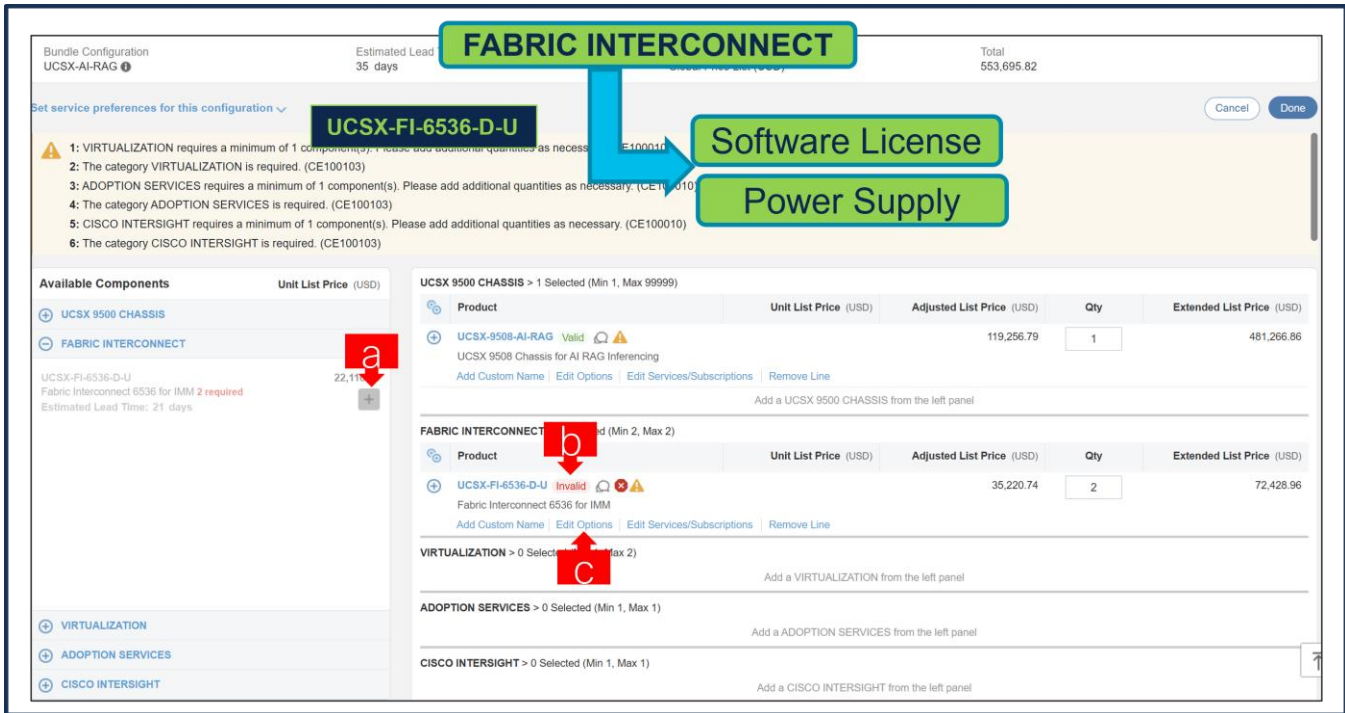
Bundle Configuration
UCSX-AI-RAG

Estimated Lead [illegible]
35 days

FABRIC INTERCONNECT

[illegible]

Total
553,695.82

Set service preferences for this configuration

Cancel Done

UCSX-FI-6536-D-U

Software License

Power Supply

1: VIRTUALIZATION requires a minimum of 1 component(s). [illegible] (CE10001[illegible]
2: The category VIRTUALIZATION is required. (CE100103)
3: ADOPTION SERVICES requires a minimum of 1 component(s). Please add additional quantities as necessary. (CE1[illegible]010)
4: The category ADOPTION SERVICES is required. (CE100103)
5: CISCO INTERSIGHT requires a minimum of 1 component(s). Please add additional quantities as necessary. (CE100010)
6: The category CISCO INTERSIGHT is required. (CE100103)

Available Components

Unit List Price (USD)

UCSX 9500 CHASSIS

FABRIC INTERCONNECT

a

UCSX-FI-6536-D-U
Fabric Interconnect 6536 for IMM 2 required
Estimated Lead Time: 21 days

22,1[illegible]

VIRTUALIZATION

ADOPTION SERVICES

CISCO INTERSIGHT

UCSX 9500 CHASSIS > 1 Selected (Min 1, Max 99999)

| Product | Unit List Price (USD) | Adjusted List Price (USD) | Qty | Extended List Price (USD) |
|---|---|---|---|---|
| UCSX-9508-AI-RAG Valid<br>UCSX 9508 Chassis for AI RAG Inferencing | | 119,256.79 | 1 | 481,266.86 |

Add Custom Name | Edit Options | Edit Services/Subscriptions | Remove Line

Add a UCSX 9500 CHASSIS from the left panel

FABRIC INTERCONNECT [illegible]d (Min 2, Max 2)

b

| Product | Unit List Price (USD) | Adjusted List Price (USD) | Qty | Extended List Price (USD) |
|---|---|---|---|---|
| UCSX-FI-6536-D-U Invalid<br>Fabric Interconnect 6536 for IMM | | 35,220.74 | 2 | 72,428.96 |

Add Custom Name | Edit Options | Edit Services/Subscriptions | Remove Line

VIRTUALIZATION > 0 Select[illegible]ax 2)

c

Add a VIRTUALIZATION from the left panel

ADOPTION SERVICES > 0 Selected (Min 1, Max 1)

Add a ADOPTION SERVICES from the left panel

CISCO INTERSIGHT > 0 Selected (Min 1, Max 1)

Add a CISCO INTERSIGHT from the left panel